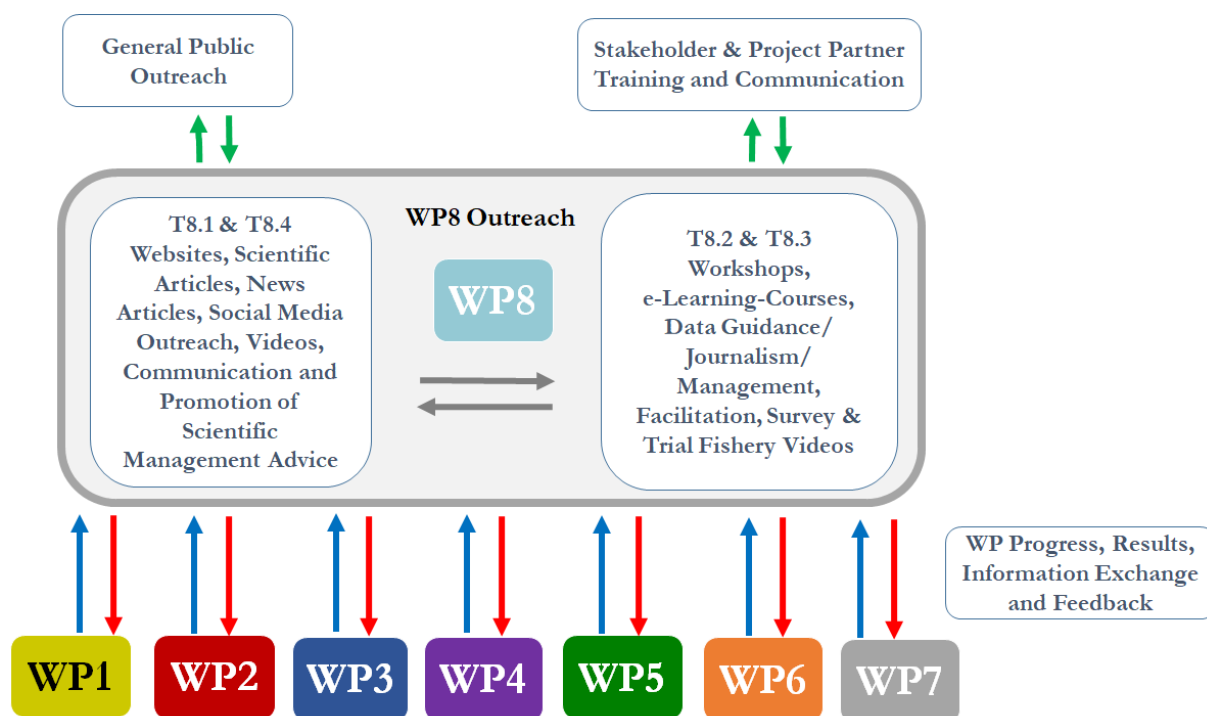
General Public Outreach

Stakeholder & Project Partner Training and Communication

WP8 Outreach

T8.1 & T8.4 Websites, Scientific Articles, News Articles, Social Media Outreach, Videos, Communication and Promotion of Scientific Management Advice

WP8

T8.2 & T8.3 Workshops, e-Learning-Courses, Data Guidance/ Journalism/ Management, Facilitation, Survey & Trial Fishery Videos

WP Progress, Results, Information Exchange and Feedback

WP1 WP2 WP3 WP4 WP5 WP6 WP7